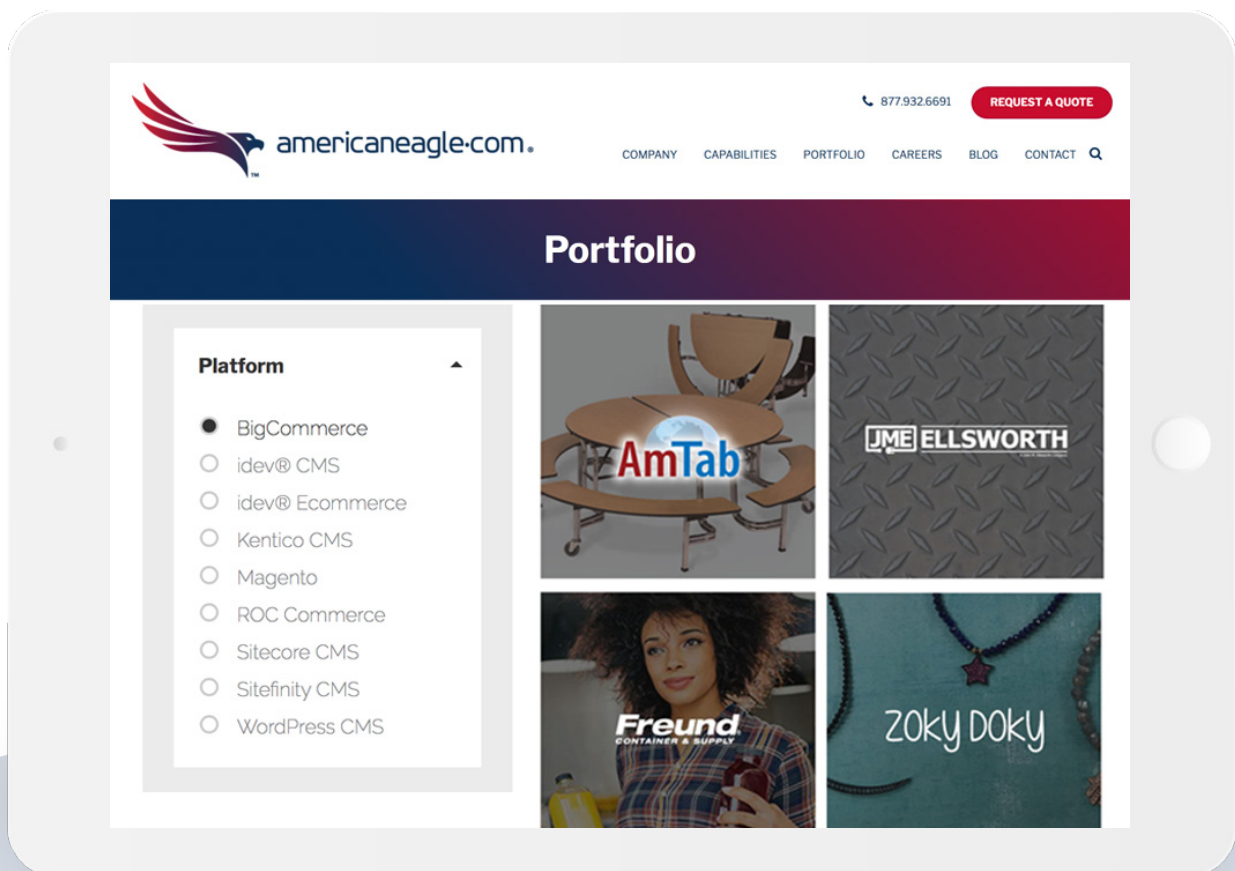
americaneagle·com.

877.932.6691

REQUEST A QUOTE

COMPANY CAPABILITIES PORTFOLIO CAREERS BLOG CONTACT

Portfolio

Platform

BigCommerce
idev® CMS
idev® Ecommerce
Kentico CMS
Magento
ROC Commerce
Sitecore CMS
Sitefinity CMS
WordPress CMS

AmTab

JME ELLSWORTH

Freund
CONTAINER & SUPPLY

ZOKY DOKY